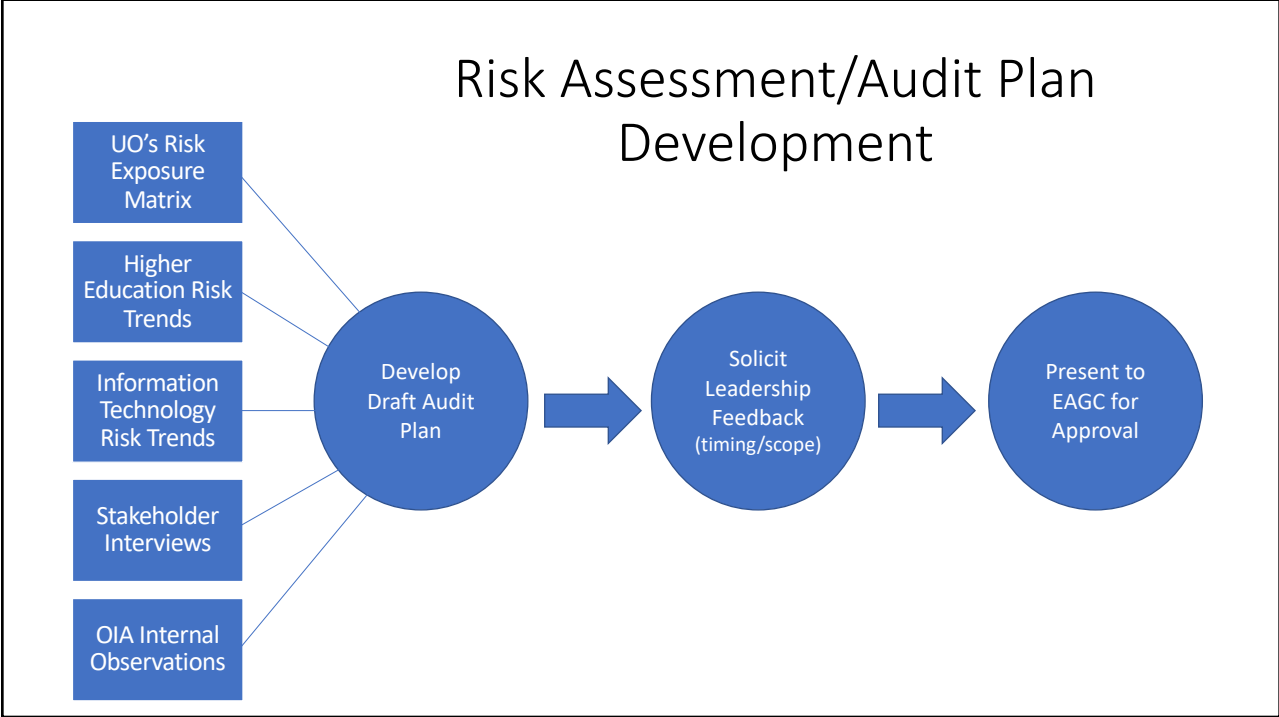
Risk Assessment/Audit Plan Development

UO's Risk Exposure Matrix

Higher Education Risk Trends

Information Technology Risk Trends

Stakeholder Interviews

OIA Internal Observations

Develop Draft Audit Plan

Solicit Leadership Feedback (timing/scope)

Present to EAGC for Approval